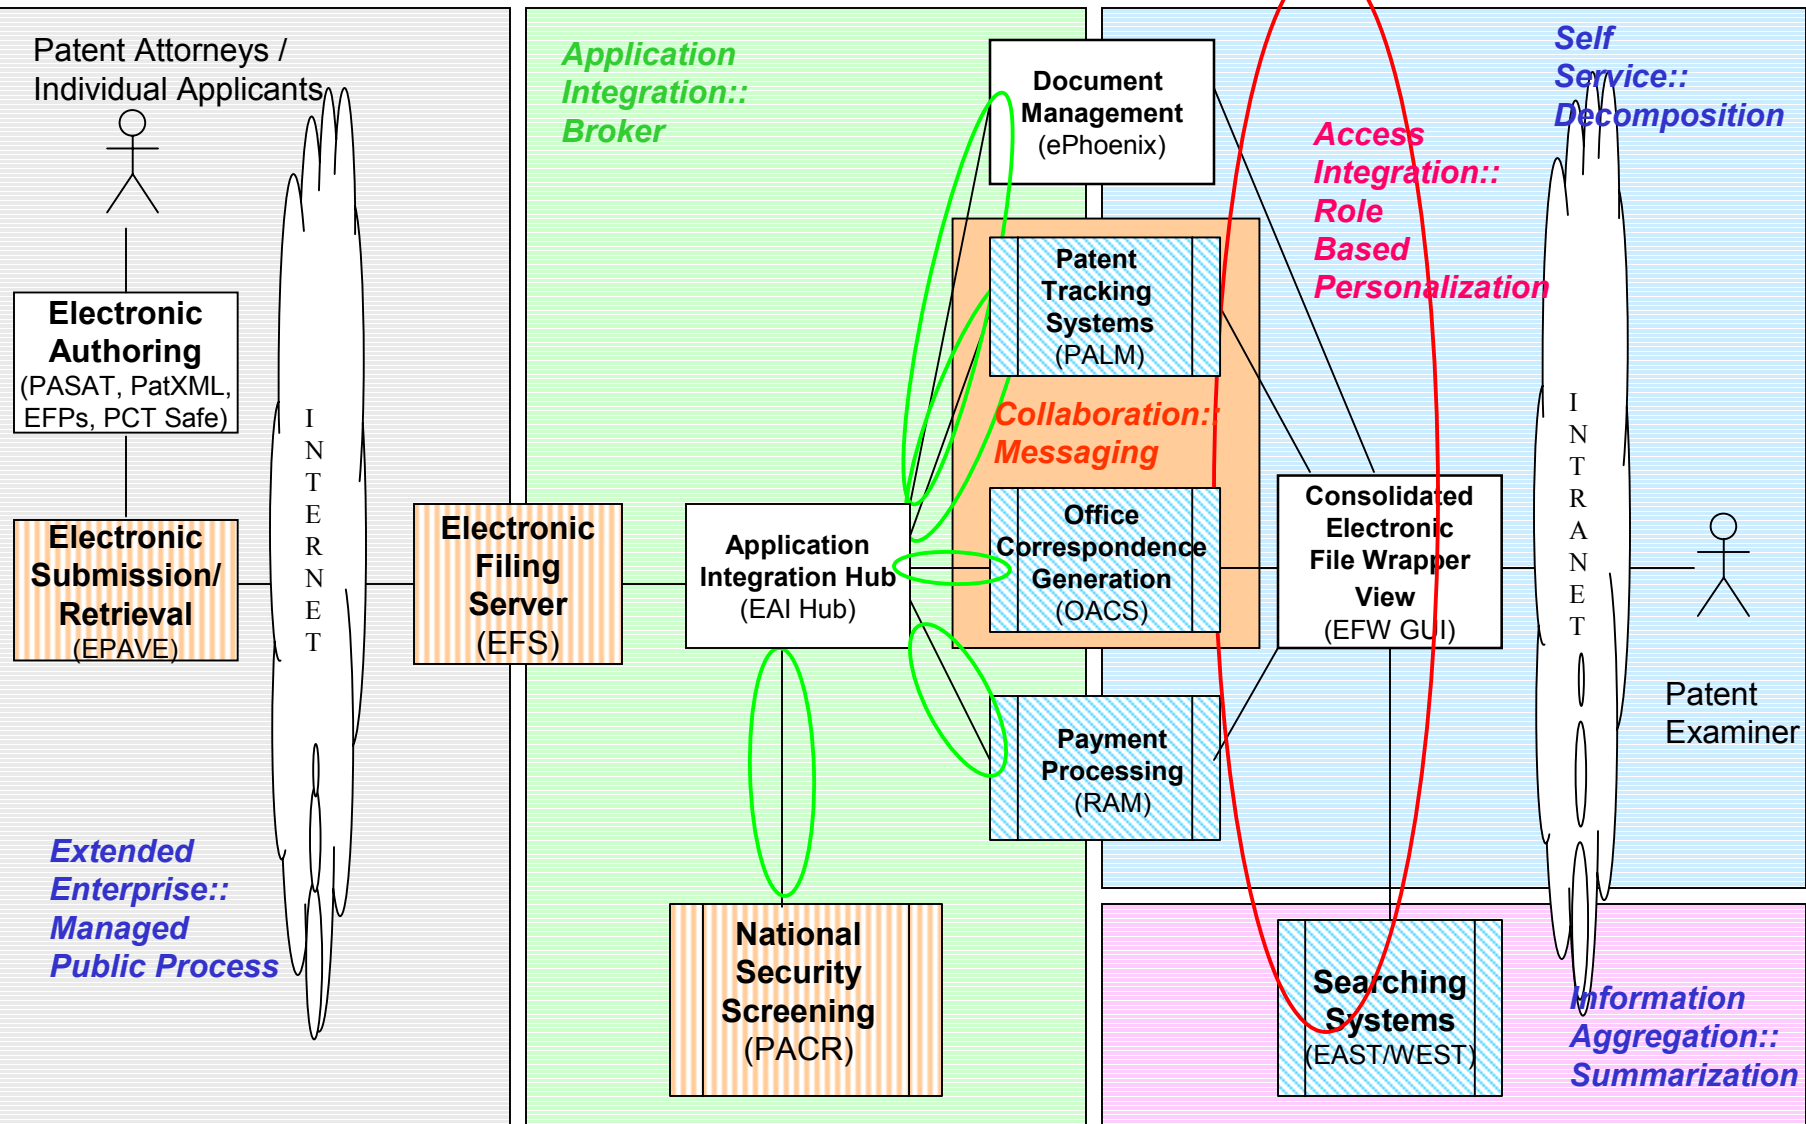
Patent Attorneys / Individual Applicants

Application Integration:: Broker

Document Management (ePhoenix)

Self Service:: Decomposition

Access Integration:: Role Based Personalization

Electronic Authoring (PASAT, PatXML, EFPs, PCT Safe)

I N T E R N E T

Patent Tracking Systems (PALM)

Collaboration:: Messaging

Electronic Submission/ Retrieval (EPAVE)

Electronic Filing Server (EFS)

Application Integration Hub (EAI Hub)

Office Correspondence Generation (OACS)

Consolidated Electronic File Wrapper View (EFW GUI)

I N T R A N E T

Patent Examiner

Payment Processing (RAM)

Extended Enterprise:: Managed Public Process

National Security Screening (PACR)

Searching Systems (EAST/WEST)

Information Aggregation:: Summarization